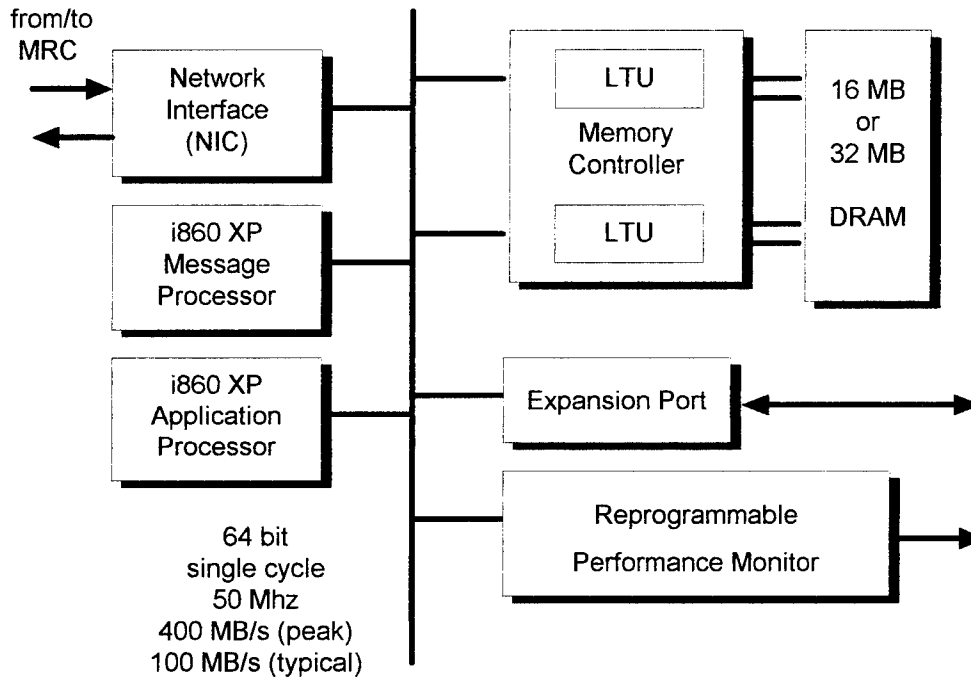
from/to MRC

Network Interface (NIC)

i860 XP Message Processor

i860 XP Application Processor

64 bit
single cycle
50 Mhz
400 MB/s (peak)
100 MB/s (typical)

LTU

Memory Controller

LTU

16 MB or 32 MB

DRAM

Expansion Port

Reprogrammable

Performance Monitor